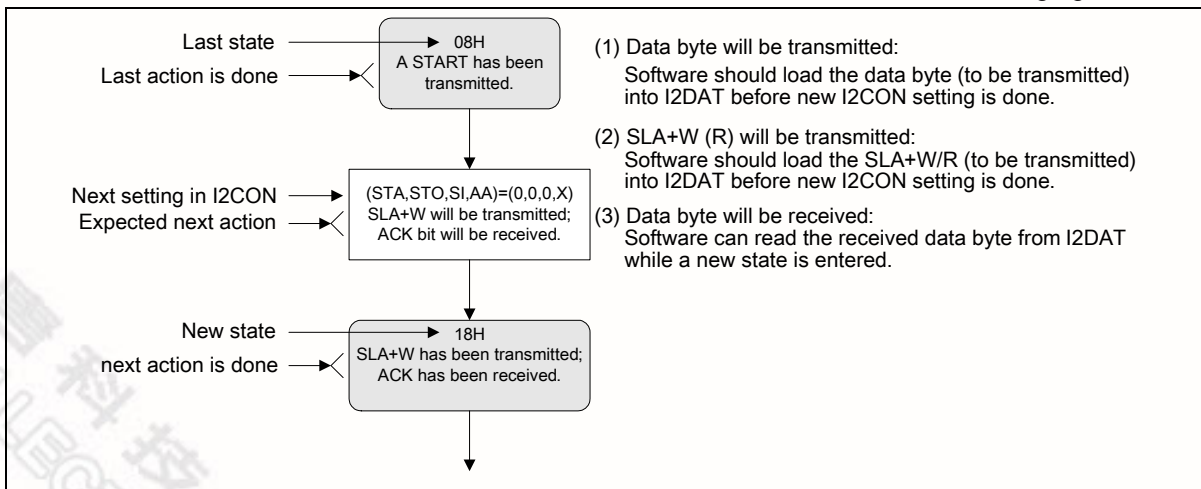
Last state

Last action is done

08H
A START has been transmitted.

Next setting in I2CON

Expected next action

(STA,STO,SI,AA)=(0,0,0,X)
SLA+W will be transmitted;
ACK bit will be received.

New state

next action is done

18H
SLA+W has been transmitted;
ACK has been received.

(1) Data byte will be transmitted:
Software should load the data byte (to be transmitted) into I2DAT before new I2CON setting is done.

(2) SLA+W (R) will be transmitted:
Software should load the SLA+W/R (to be transmitted) into I2DAT before new I2CON setting is done.

(3) Data byte will be received:
Software can read the received data byte from I2DAT while a new state is entered.